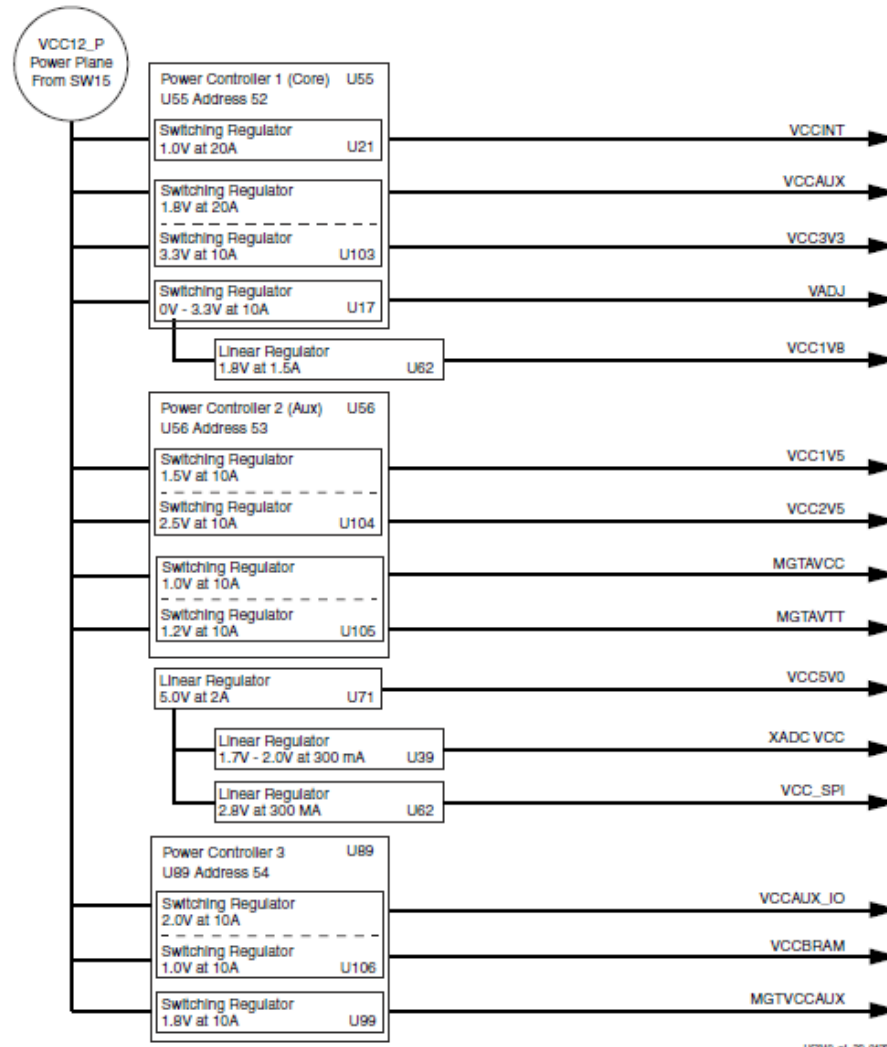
VCC12_P
Power Plane
From SW15

Power Controller 1 (Core) U55
U55 Address 52

Switching Regulator
1.0V at 20A U21

VCCINT

Switching Regulator
1.8V at 20A

VCCAUX

Switching Regulator
3.3V at 10A U103

VCC3V3

Switching Regulator
0V - 3.3V at 10A U17

VADJ

Linear Regulator
1.8V at 1.5A U62

VCC1V8

Power Controller 2 (Aux) U56
U56 Address 53

Switching Regulator
1.5V at 10A

VCC1V5

Switching Regulator
2.5V at 10A U104

VCC2V5

Switching Regulator
1.0V at 10A

MGTAVCC

Switching Regulator
1.2V at 10A U105

MGTAVTT

Linear Regulator
5.0V at 2A U71

VCC5V0

Linear Regulator
1.7V - 2.0V at 300 mA U39

XADC VCC

Linear Regulator
2.8V at 300 MA U62

VCC_SPI

Power Controller 3 U89
U89 Address 54

Switching Regulator
2.0V at 10A

VCCAUX_IO

Switching Regulator
1.0V at 10A U106

VCCBRAM

Switching Regulator
1.8V at 10A U99

MGTVCCAUX

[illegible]